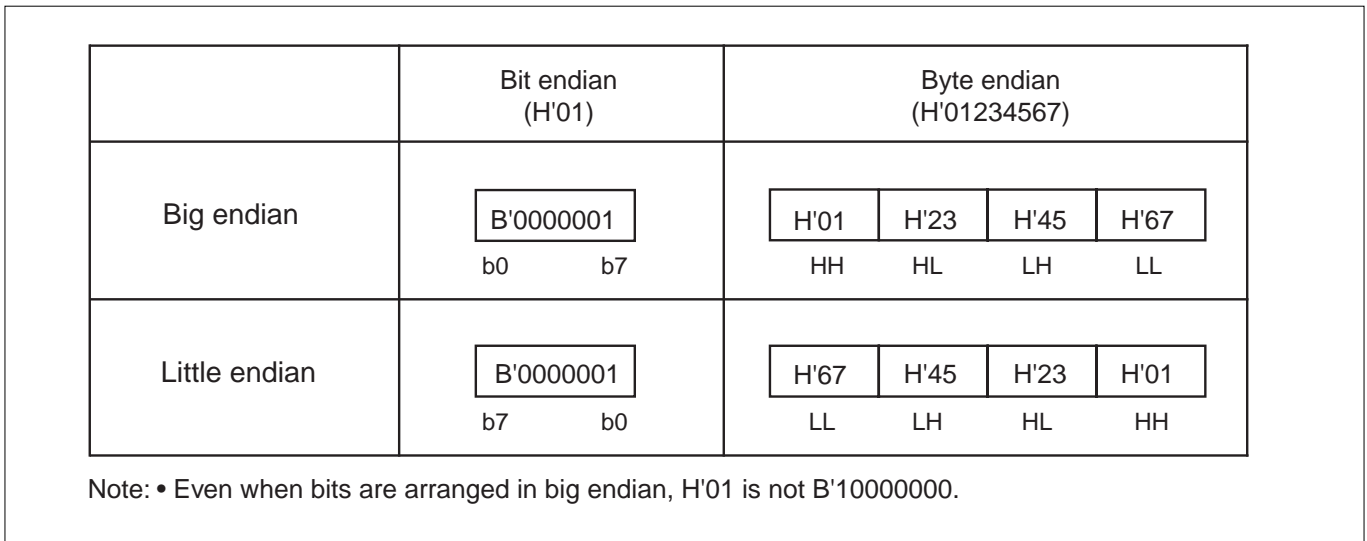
| | Bit endian (H'01) | Byte endian (H'01234567) |
|---|---|---|
| Big endian | B'0000001<br>b0 b7 | H'01 H'23 H'45 H'67<br>HH HL LH LL |
| Little endian | B'0000001<br>b7 b0 | H'67 H'45 H'23 H'01<br>LL LH HL HH |

Note: • Even when bits are arranged in big endian, H'01 is not B'10000000.